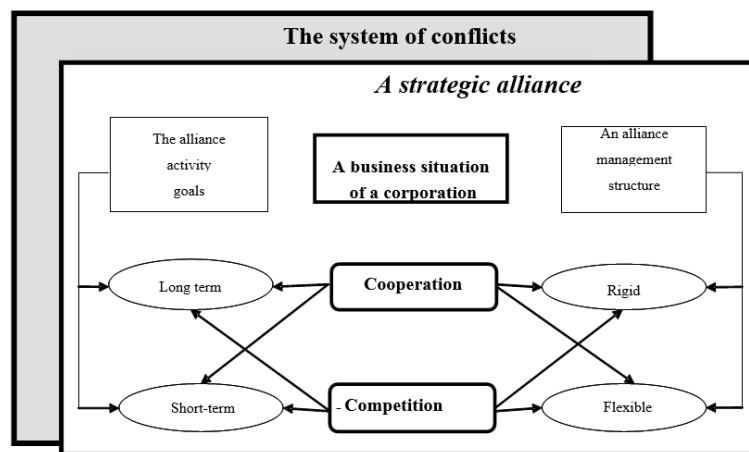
The system of conflicts

*A strategic alliance*

The alliance activity goals

A business situation of a corporation

An alliance management structure

Long term

Cooperation

Rigid

Short-term

- Competition

Flexible